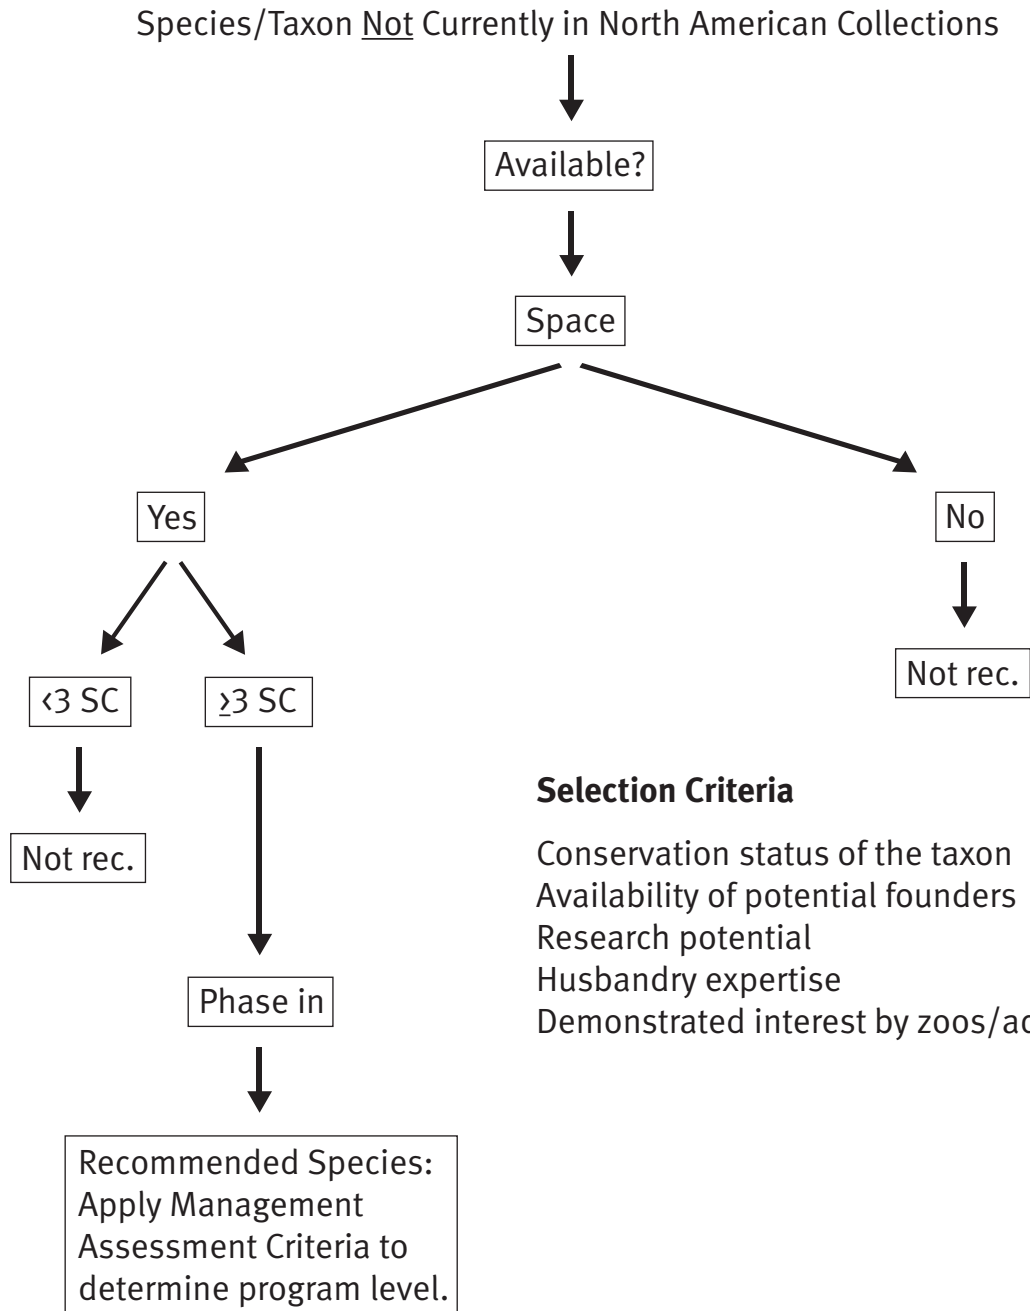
Species/Taxon Not Currently in North American Collections

Available?

Space

Yes

No

Not rec.

‹3 SC

$\geq$3 SC

Not rec.

Phase in

Recommended Species: Apply Management Assessment Criteria to determine program level.

**Selection Criteria**

Conservation status of the taxon
Availability of potential founders
Research potential
Husbandry expertise
Demonstrated interest by zoos/ac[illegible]